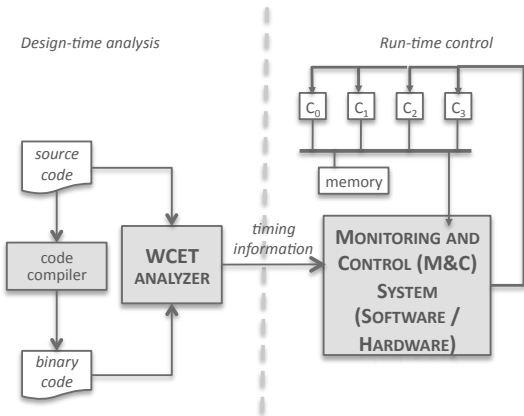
Design-time analysis

Run-time control

$C_0$ $C_1$ $C_2$ $C_3$

memory

source code

code compiler

WCET ANALYZER

timing information

MONITORING AND CONTROL (M&C) SYSTEM (SOFTWARE / HARDWARE)

binary code